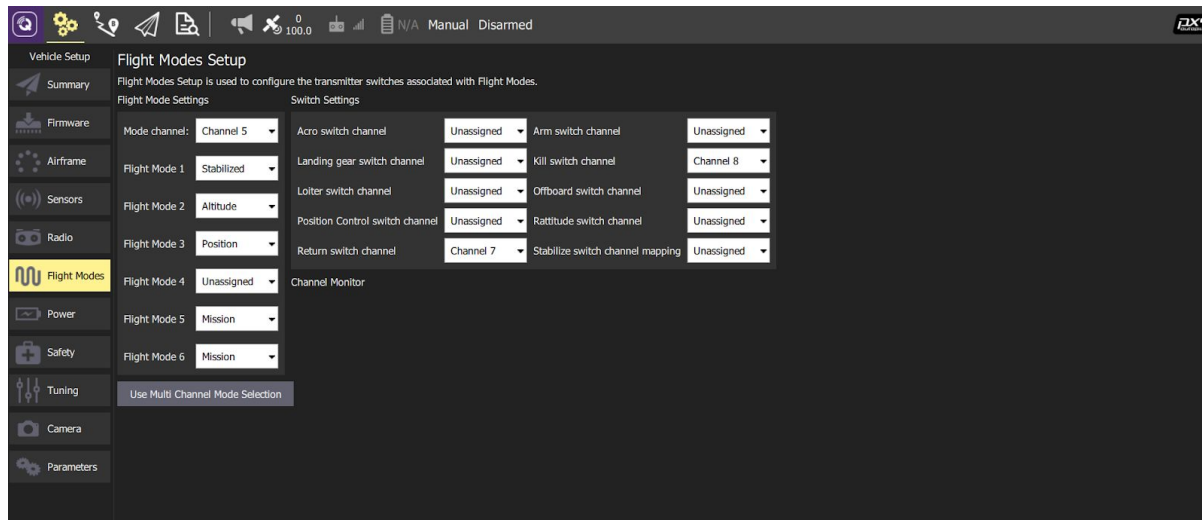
0
100.0 N/A Manual Disarmed

Vehicle Setup
Summary
Firmware
Airframe
Sensors
Radio
Flight Modes
Power
Safety
Tuning
Camera
Parameters

Flight Modes Setup
Flight Modes Setup is used to configure the transmitter switches associated with Flight Modes.

Flight Mode Settings

| | |
|---|---|
| Mode channel: | Channel 5 |
| Flight Mode 1 | Stabilized |
| Flight Mode 2 | Altitude |
| Flight Mode 3 | Position |
| Flight Mode 4 | Unassigned |
| Flight Mode 5 | Mission |
| Flight Mode 6 | Mission |

Use Multi Channel Mode Selection

Switch Settings

| | | | |
|---|---|---|---|
| Acro switch channel | Unassigned | Arm switch channel | Unassigned |
| Landing gear switch channel | Unassigned | Kill switch channel | Channel 8 |
| Loiter switch channel | Unassigned | Offboard switch channel | Unassigned |
| Position Control switch channel | Unassigned | Rattitude switch channel | Unassigned |
| Return switch channel | Channel 7 | Stabilize switch channel mapping | Unassigned |

Channel Monitor